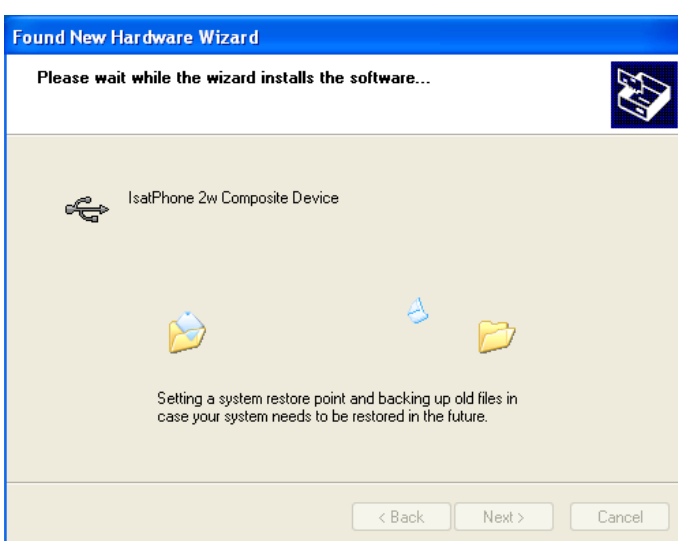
Found New Hardware Wizard

Please wait while the wizard installs the software...

IsatPhone 2w Composite Device

Setting a system restore point and backing up old files in case your system needs to be restored in the future.

< Back
Next >
Cancel